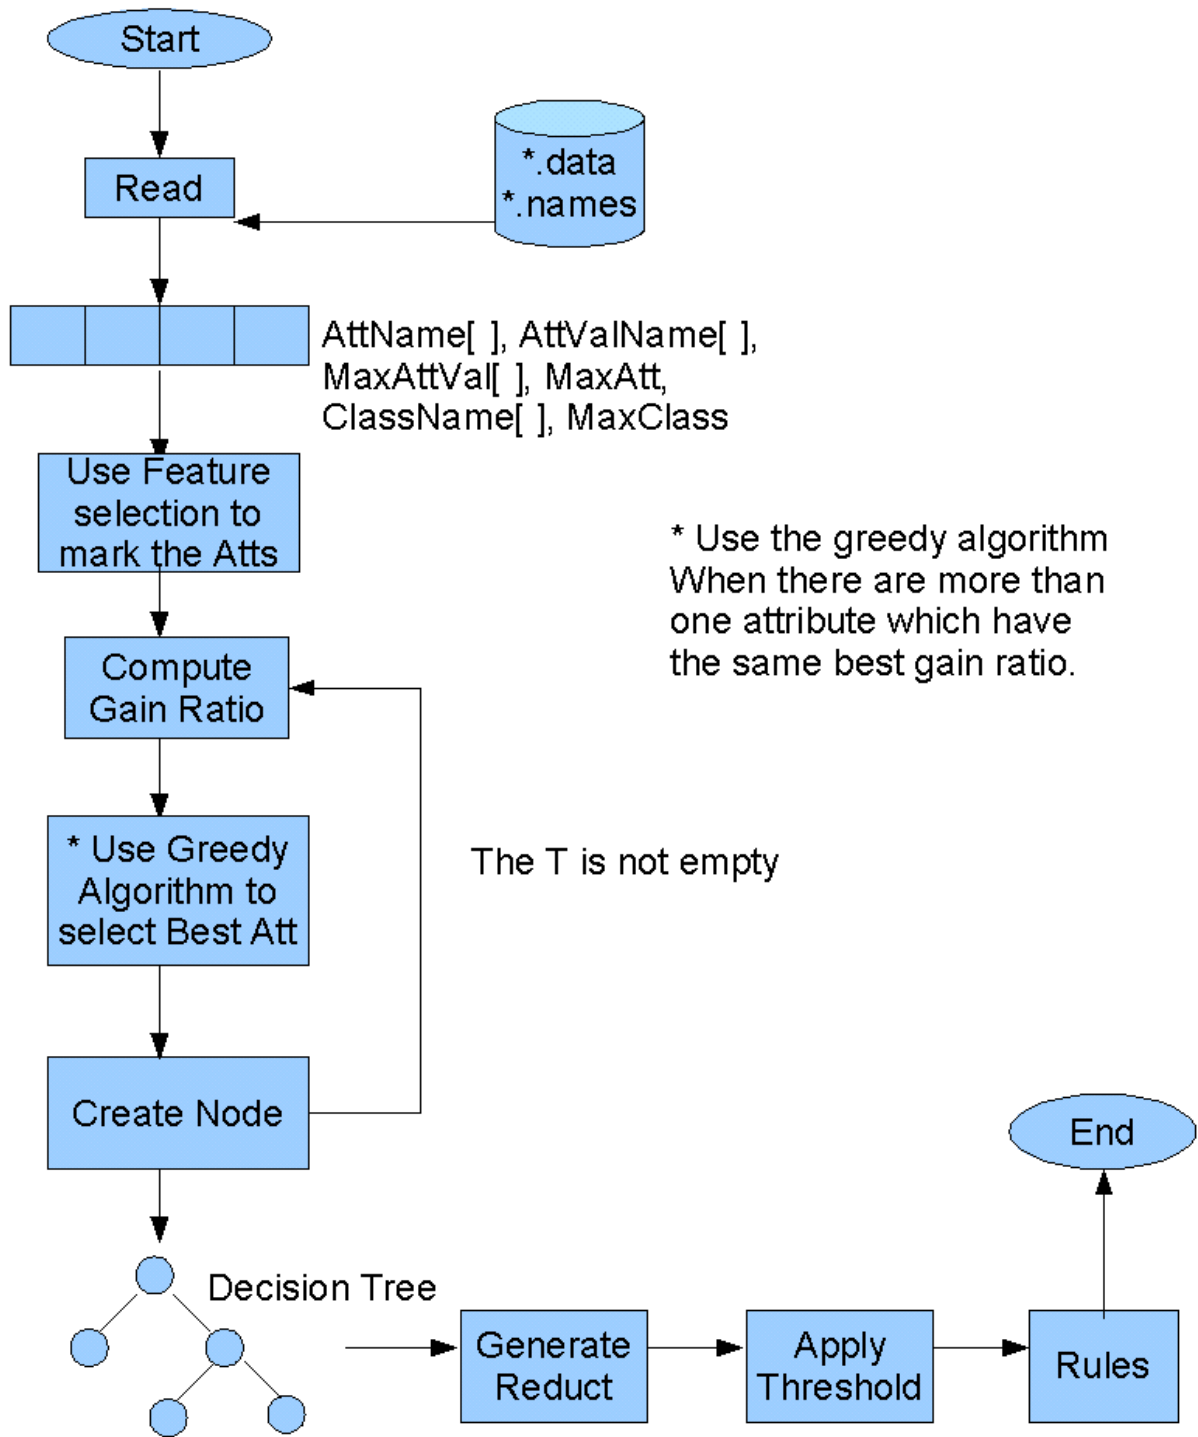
Start

Read

*.data
*.names

AttName[ ], AttValName[ ], MaxAttVal[ ], MaxAtt, ClassName[ ], MaxClass

Use Feature selection to mark the Atts

* Use the greedy algorithm When there are more than one attribute which have the same best gain ratio.

Compute Gain Ratio

* Use Greedy Algorithm to select Best Att

The T is not empty

Create Node

End

Decision Tree

Generate Reduct

Apply Threshold

Rules